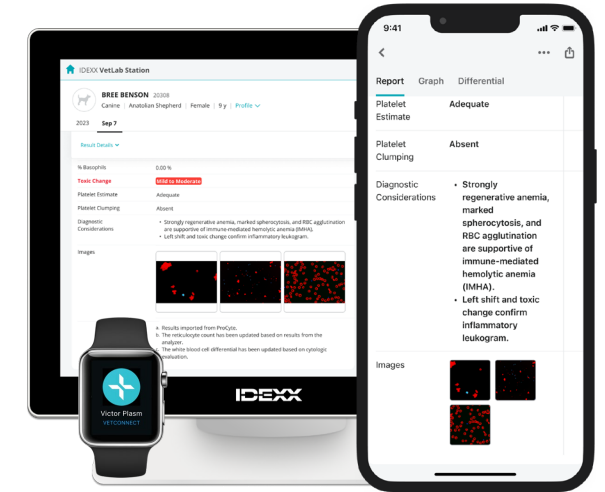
IDEXX VetLab Station

BREE BENSON 20308
Canine | Anatolian Shepherd | Female | 9 y | Profile

2023 Sep 7

Result Details

% Basophils 0.00 %
Toxic Change Mild to Moderate
Platelet Estimate Adequate
Platelet Clumping Absent
Diagnostic Considerations
• Strongly regenerative anemia, marked spherocytosis, and RBC agglutination are supportive of immune-mediated hemolytic anemia (IMHA).
• Left shift and toxic change confirm inflammatory leukogram.

Images

a. Results imported from ProCyte.
b. The reticulocyte count has been updated based on results from the analyzer.
c. The white blood cell differential has been updated based on cytologic evaluation.

IDEXX

Victor Plasm
VETCONNECT

9:41

Report Graph Differential

Platelet Estimate Adequate
Platelet Clumping Absent
Diagnostic Considerations
• Strongly regenerative anemia, marked spherocytosis, and RBC agglutination are supportive of immune-mediated hemolytic anemia (IMHA).
• Left shift and toxic change confirm inflammatory leukogram.

Images